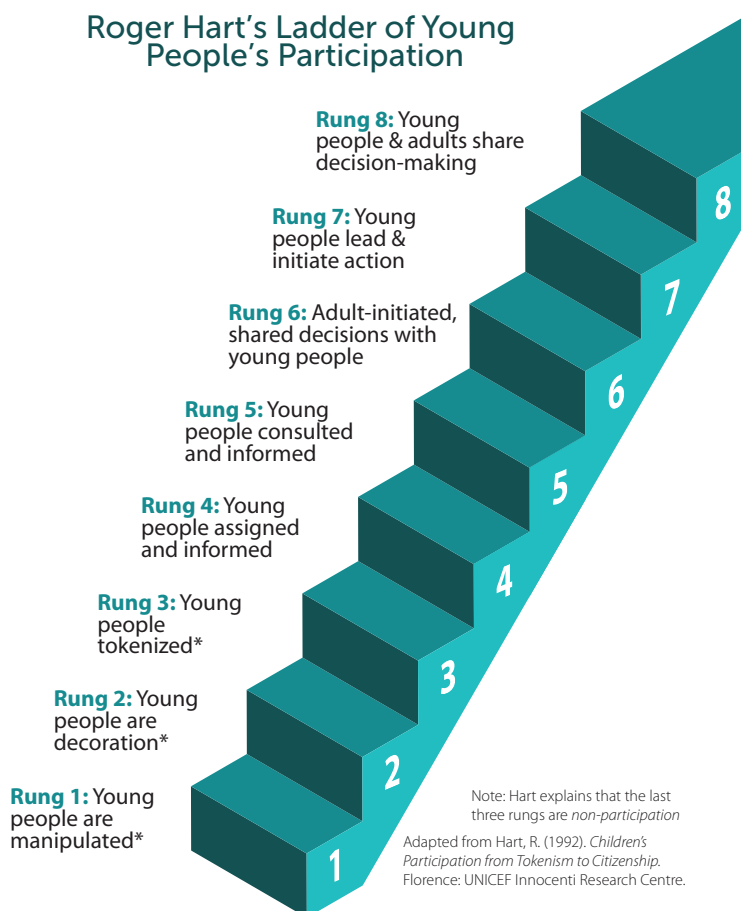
Roger Hart's Ladder of Young People's Participation

Rung 8: Young people & adults share decision-making

Rung 7: Young people lead & initiate action

Rung 6: Adult-initiated, shared decisions with young people

Rung 5: Young people consulted and informed

Rung 4: Young people assigned and informed

Rung 3: Young people tokenized*

Rung 2: Young people are decoration*

Rung 1: Young people are manipulated*

8
7
6
5
4
3
2
1

Note: Hart explains that the last three rungs are non-participation

Adapted from Hart, R. (1992). Children's Participation from Tokenism to Citizenship. Florence: UNICEF Innocenti Research Centre.